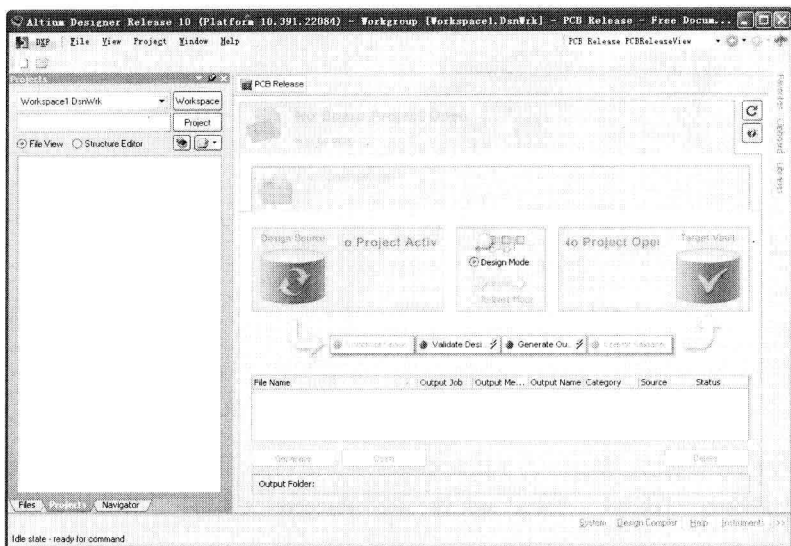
Altium Designer Release 10 (Platform 10.391.22084) - Workgroup [Workspace1.DsnWrk] - PCB Release - Free Docum...

DXP File View Project Window Help

PCB Release PCBReleaseView

Projects

Workspace1.DsnWrk Workspace

Project

File View Structure Editor

PCB Release

No Board Project Open

Design Source

o Project Activ

Design Mode

Release Mode

lo Project Ope

Target Vault

Validate Desi...

Generate Ou...

| File Name | Output Job | Output Me... | Output Name | Category | Source | Status |
|---|---|---|---|---|---|---|

Generate

Open

Delete

Output Folder:

Files Projects Navigator

System Design Compiler Help Instruments >>

Idle state - ready for command

Favorites Clipboard Libraries